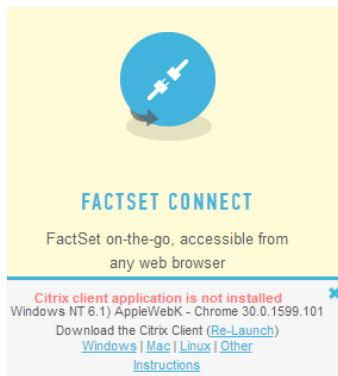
FACTSET CONNECT

FactSet on-the-go, accessible from any web browser

Citrix client application is not installed
Windows NT 6.1) AppleWebK - Chrome 30.0.1599.101
Download the Citrix Client (Re-Launch)
Windows | Mac | Linux | Other
Instructions